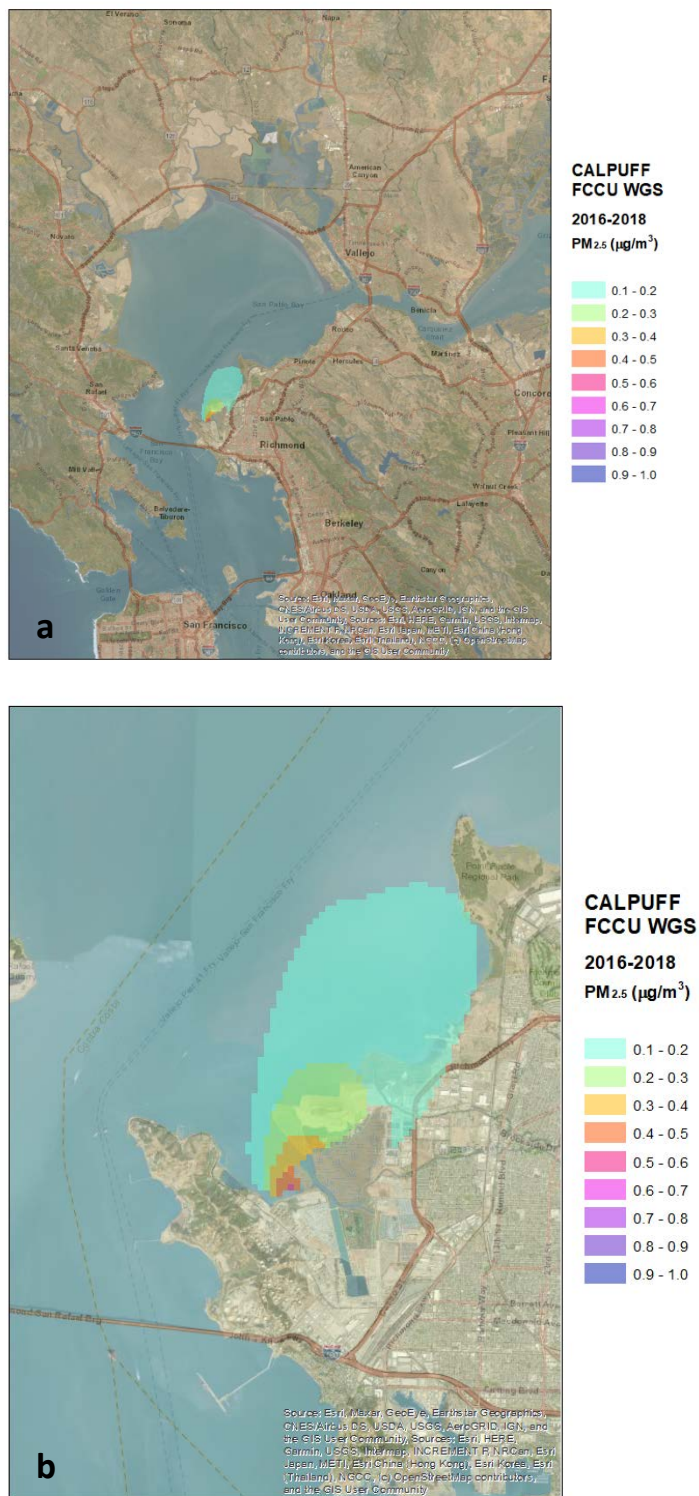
El Verano
Sonoma
American Canyon
Novato
Vallejo
San Pablo Bay
Benicia
Santa Venetia
Rodeo
Hercules
Martinez
Concord
San Rafael
Pinole
San Pablo
Richmond
Pleasant Hill
Mill Valley
Belvedere-Tiburon
Walnut Creek
Lafayette
Berkeley
Canyon
San Francisco
Oakland

Source: Esri, Maxar, GeoEye, Earthstar Geographics, CNES/Airbus DS, USDA, USGS, AeroGRID, IGN, and the GIS User Community, Sources: Esri, HERE, Garmin, USGS, Intermap, INCREMENT P, NRCan, Esri Japan, METI, Esri China (Hong Kong), Esri Korea, Esri (Thailand), NGCC, (c) OpenStreetMap contributors, and the GIS User Community

a

CALPUFF
FCCU WGS
2016-2018
PM$_{2.5}$ ($\mu g/m^3$)

0.1 - 0.2
0.2 - 0.3
0.3 - 0.4
0.4 - 0.5
0.5 - 0.6
0.6 - 0.7
0.7 - 0.8
0.8 - 0.9
0.9 - 1.0

Point Pinole Regional Park

Source: Esri, Maxar, GeoEye, Earthstar Geographics, CNES/Airbus DS, USDA, USGS, AeroGRID, IGN, and the GIS User Community, Sources: Esri, HERE, Garmin, USGS, Intermap, INCREMENT P, NRCan, Esri Japan, METI, Esri China (Hong Kong), Esri Korea, Esri (Thailand), NGCC, (c) OpenStreetMap contributors, and the GIS User Community

b

CALPUFF
FCCU WGS
2016-2018
PM$_{2.5}$ ($\mu g/m^3$)

0.1 - 0.2
0.2 - 0.3
0.3 - 0.4
0.4 - 0.5
0.5 - 0.6
0.6 - 0.7
0.7 - 0.8
0.8 - 0.9
0.9 - 1.0